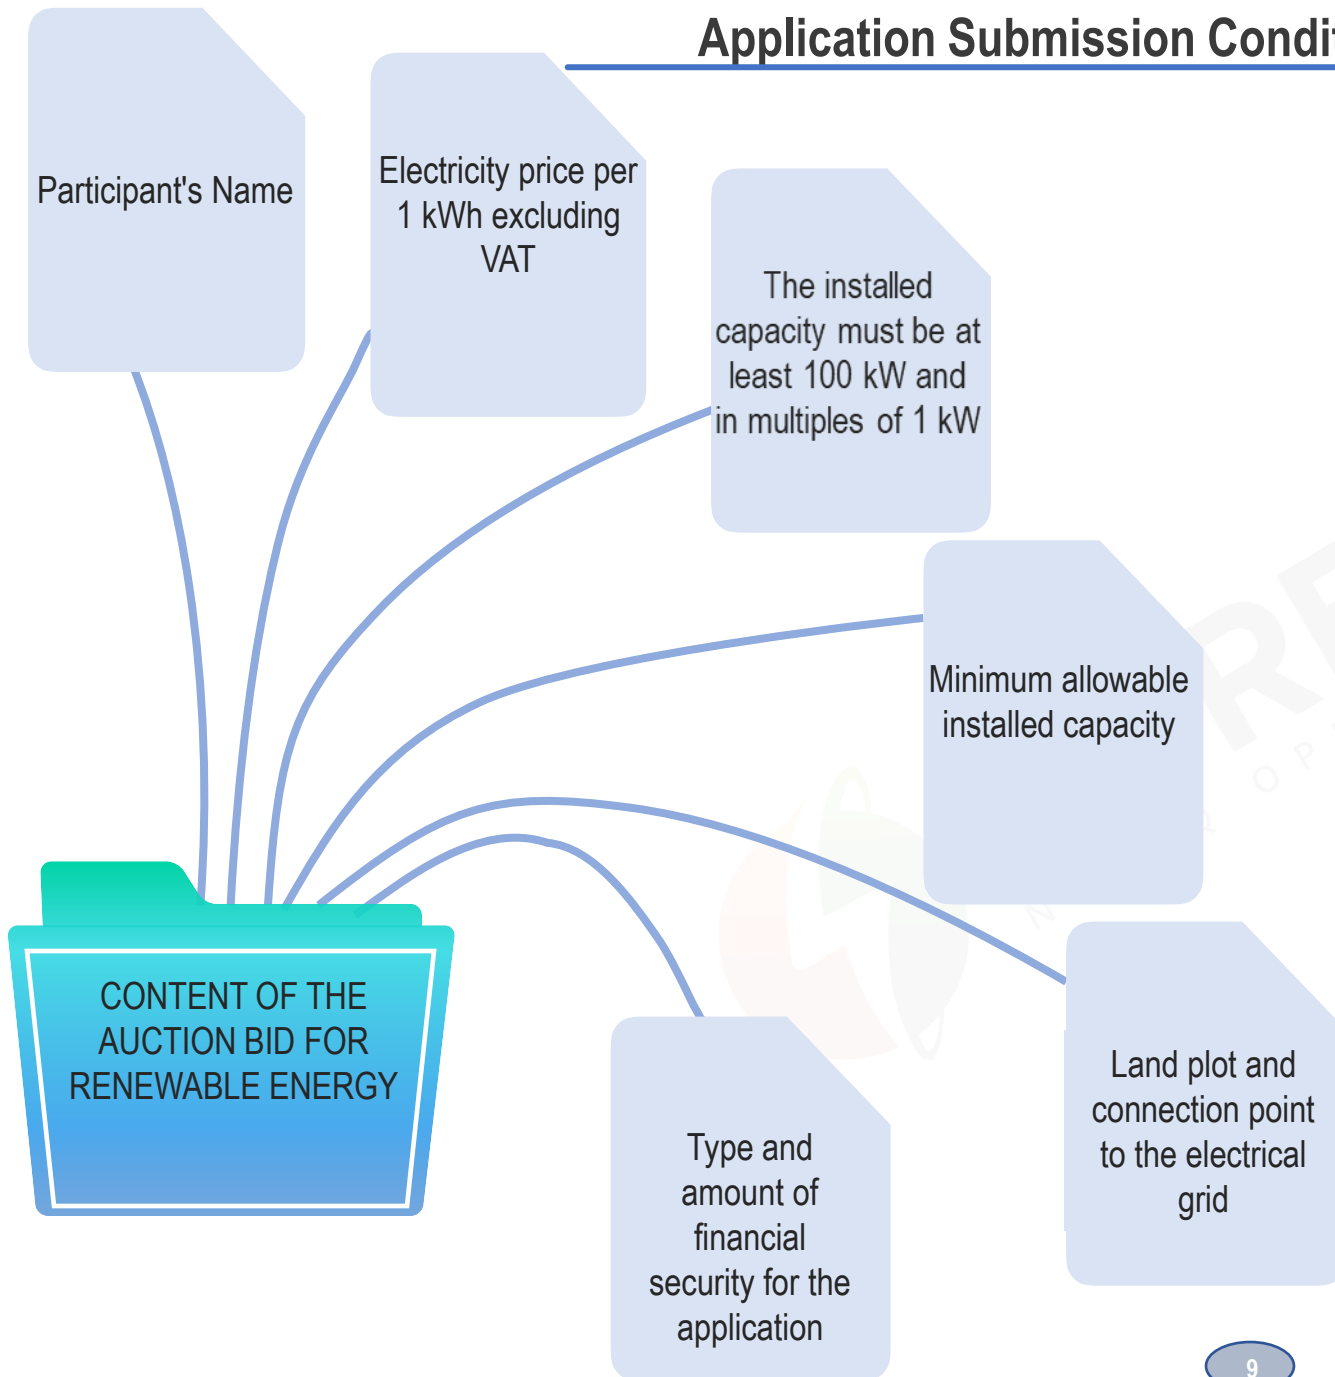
Application Submission Condi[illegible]

Participant's Name

Electricity price per 1 kWh excluding VAT

The installed capacity must be at least 100 kW and in multiples of 1 kW

Minimum allowable installed capacity

CONTENT OF THE AUCTION BID FOR RENEWABLE ENERGY

Type and amount of financial security for the application

Land plot and connection point to the electrical grid

9